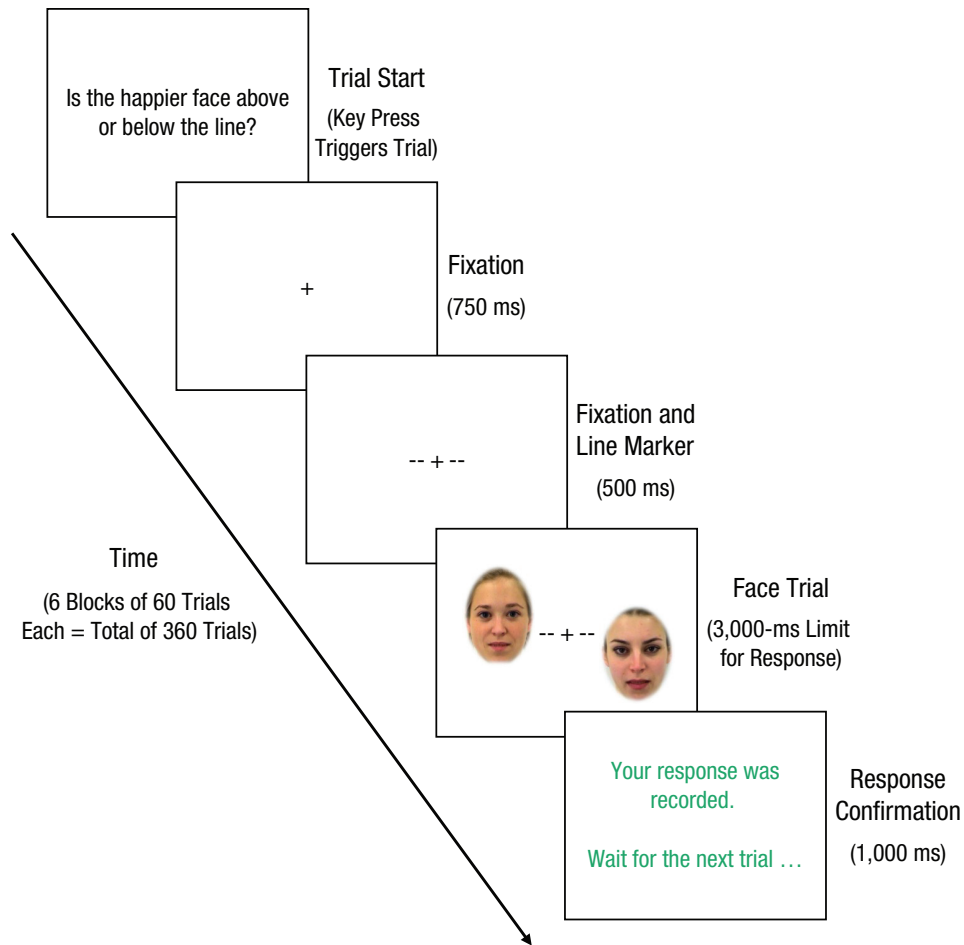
Is the happier face above or below the line?

Trial Start

(Key Press Triggers Trial)

+

Fixation

(750 ms)

-- + --

Fixation and Line Marker

(500 ms)

Time

(6 Blocks of 60 Trials Each = Total of 360 Trials)

-- + --

Face Trial

(3,000-ms Limit for Response)

Your response was recorded.

Wait for the next trial …

Response Confirmation

(1,000 ms)